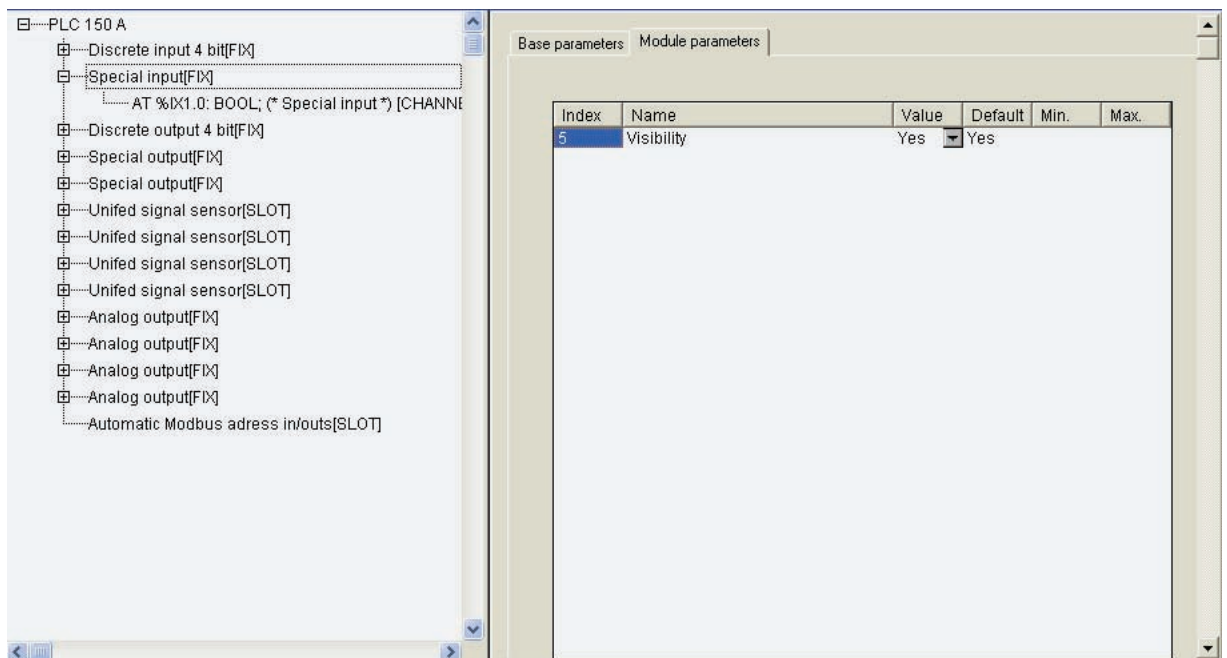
PLC 150 A
Discrete input 4 bit[FIX]
Special input[FIX]
AT %IX1.0: BOOL; (* Special input *) [CHANNE
Discrete output 4 bit[FIX]
Special output[FIX]
Special output[FIX]
Unifed signal sensor[SLOT]
Unifed signal sensor[SLOT]
Unifed signal sensor[SLOT]
Unifed signal sensor[SLOT]
Analog output[FIX]
Analog output[FIX]
Analog output[FIX]
Analog output[FIX]
Automatic Modbus adress in/outs[SLOT]

Base parameters | Module parameters

| Index | Name | Value | Default | Min. | Max. |
|---|---|---|---|---|---|
| 5 | Visibility | Yes | Yes | | |